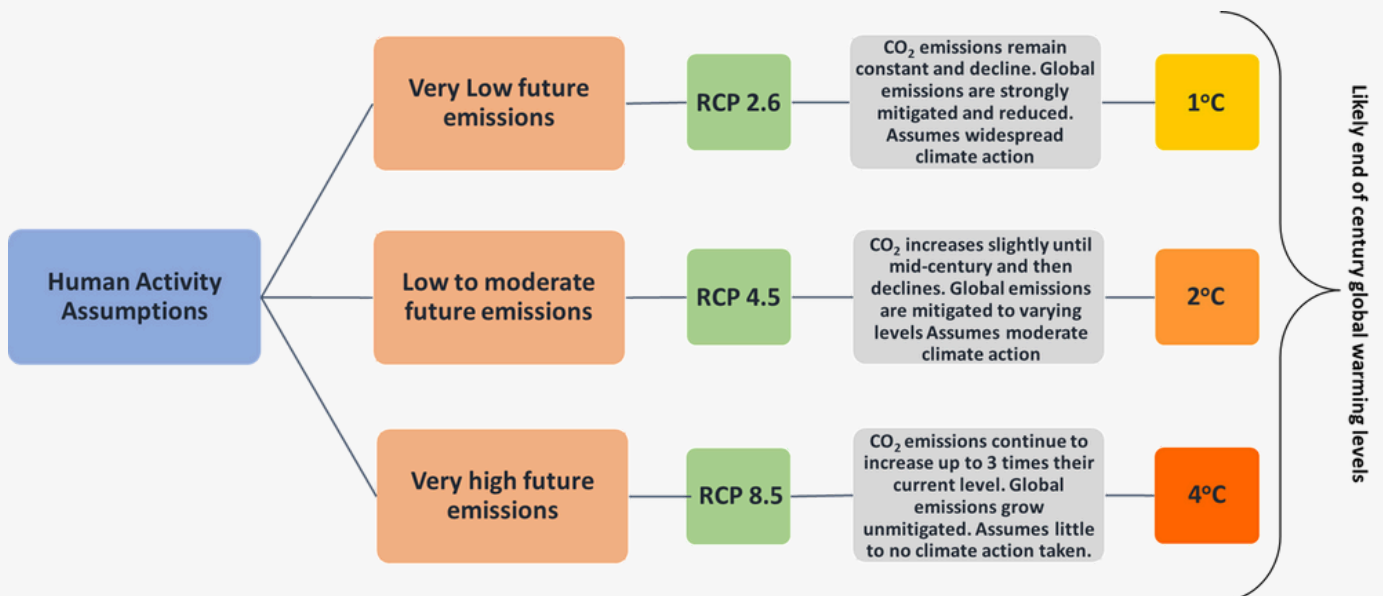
Human Activity Assumptions

Very Low future emissions

RCP 2.6

$CO_2$ emissions remain constant and decline. Global emissions are strongly mitigated and reduced. Assumes widespread climate action

1°C

Low to moderate future emissions

RCP 4.5

$CO_2$ increases slightly until mid-century and then declines. Global emissions are mitigated to varying levels Assumes moderate climate action

2°C

Very high future emissions

RCP 8.5

$CO_2$ emissions continue to increase up to 3 times their current level. Global emissions grow unmitigated. Assumes little to no climate action taken.

4°C

Likely end of century global warming levels